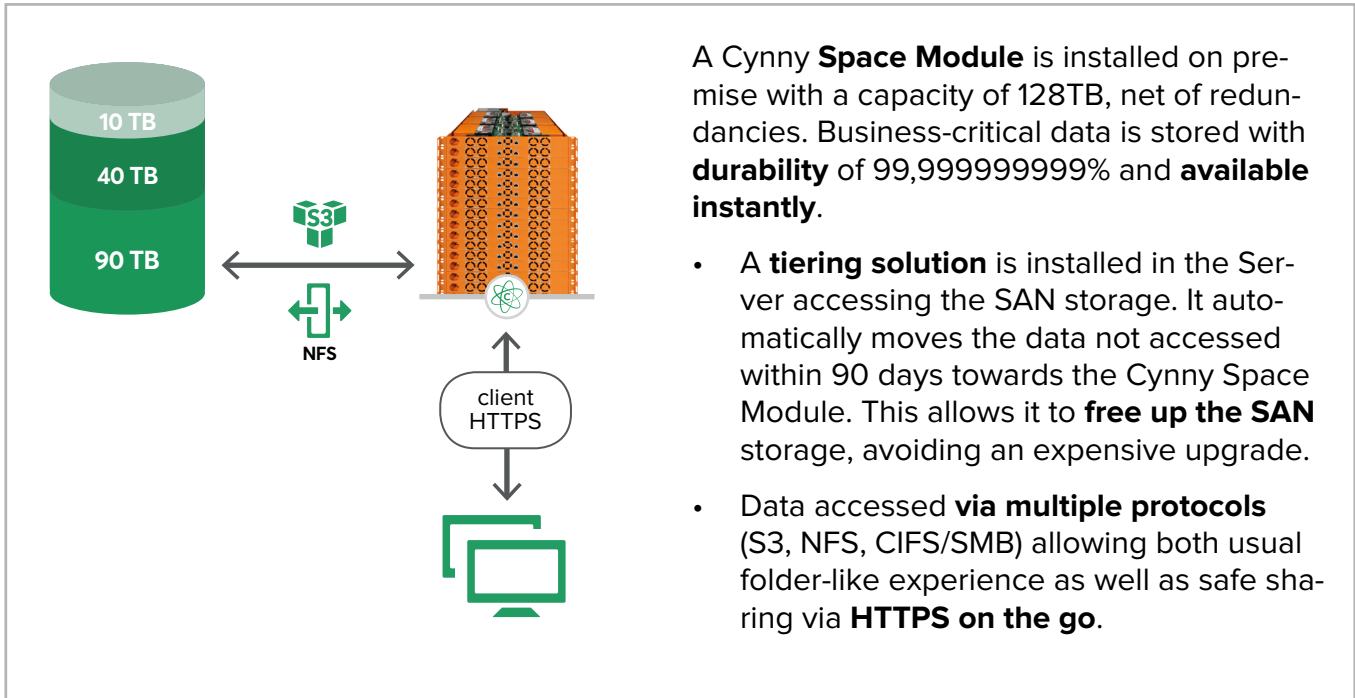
10 TB
40 TB
90 TB

S3

NFS

client HTTPS

A Cynny **Space Module** is installed on premise with a capacity of 128TB, net of redundancies. Business-critical data is stored with **durability** of 99,999999999% and **available instantly**.

• A **tiering solution** is installed in the Server accessing the SAN storage. It automatically moves the data not accessed within 90 days towards the Cynny Space Module. This allows it to **free up the SAN** storage, avoiding an expensive upgrade.

• Data accessed **via multiple protocols** (S3, NFS, CIFS/SMB) allowing both usual folder-like experience as well as safe sharing via **HTTPS on the go**.